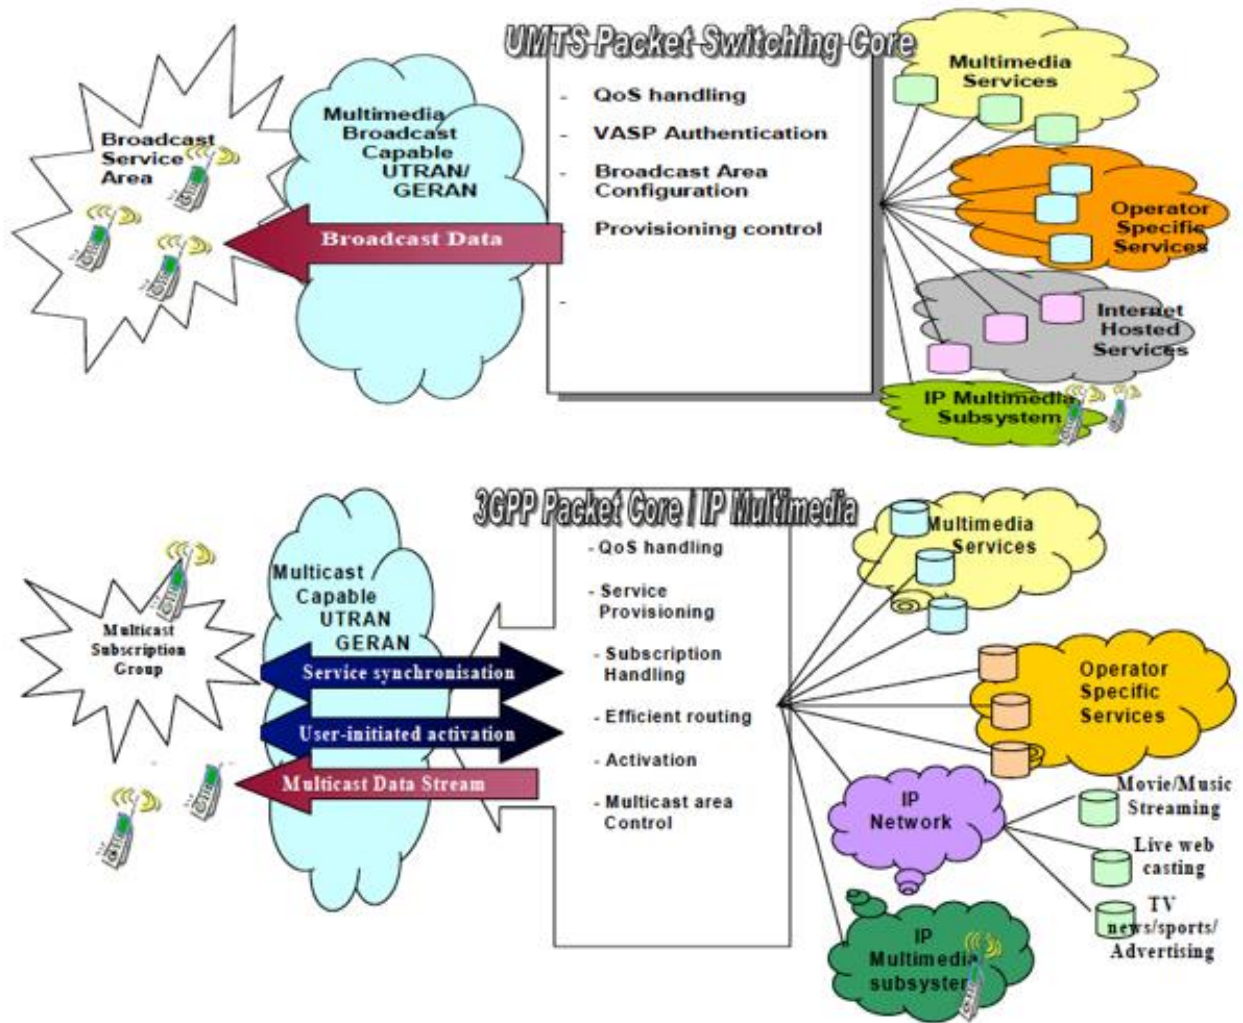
UMTS Packet Switching Core

Broadcast Service Area

Multimedia Broadcast Capable UTRAN/ GERAN

Broadcast Data

- QoS handling
- VASP Authentication
- Broadcast Area Configuration
Provisioning control
-

Multimedia Services

Operator Specific Services

Internet Hosted Services

IP Multimedia Subsystem

3GPP Packet Core / IP Multimedia

Multicast Subscription Group

Multicast Capable UTRAN GERAN

Service synchronisation

User-initiated activation

Multicast Data Stream

- QoS handling
- Service Provisioning
- Subscription Handling
- Efficient routing
- Activation
- Multicast area Control

Multimedia Services

Operator Specific Services

IP Network

Movie/Music Streaming

Live web casting

TV news/sports/ Advertising

IP Multimedia subsystem